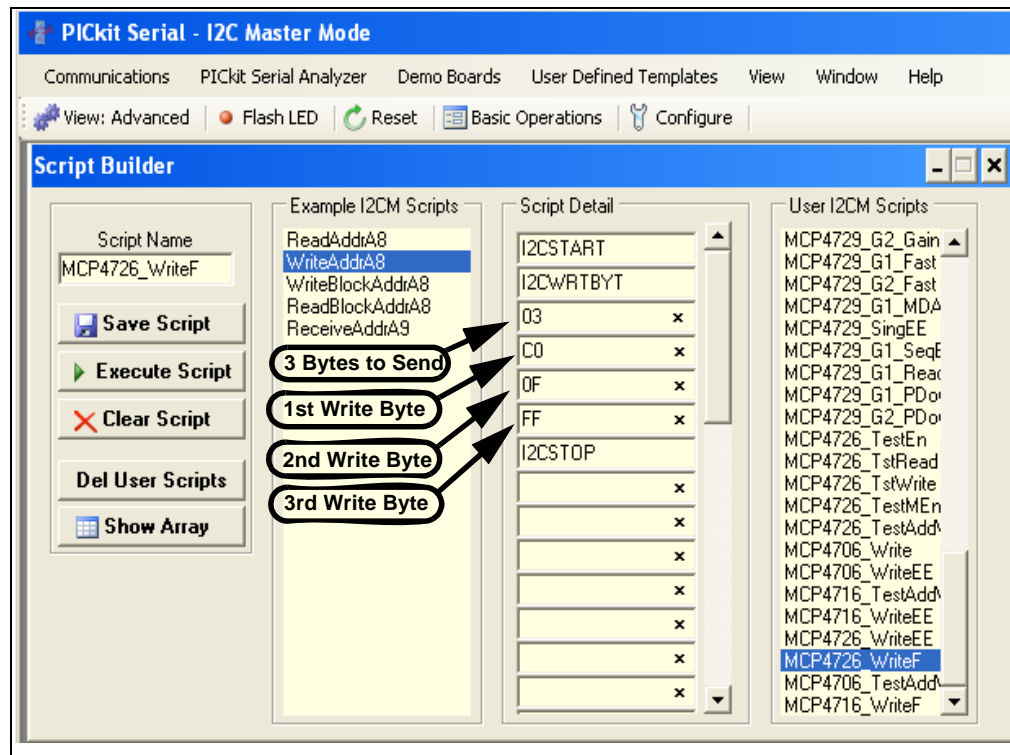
PICkit Serial - I2C Master Mode

Communications PICkit Serial Analyzer Demo Boards User Defined Templates View Window Help

View: Advanced Flash LED Reset Basic Operations Configure

Script Builder

Script Name
MCP4726_WriteF

Save Script
Execute Script
Clear Script
Del User Scripts
Show Array

Example I2CM Scripts
ReadAddrA8
WriteAddrA8
WriteBlockAddrA8
ReadBlockAddrA8
ReceiveAddrA9

Script Detail
I2CSTART
I2CWRTBYT
03 ×
C0 ×
0F ×
FF ×
I2CSTOP
×
×
×
×
×
×
×

3 Bytes to Send
1st Write Byte
2nd Write Byte
3rd Write Byte

User I2CM Scripts
MCP4729_G2_Gain
MCP4729_G1_Fast
MCP4729_G2_Fast
MCP4729_G1_MDA
MCP4729_SingEE
MCP4729_G1_SeqE
MCP4729_G1_Reac
MCP4729_G1_PDo
MCP4729_G2_PDo
MCP4726_TestEn
MCP4726_TstRead
MCP4726_TstWrite
MCP4726_TestMEn
MCP4726_TestAdd
MCP4706_Write
MCP4706_WriteEE
MCP4716_TestAdd
MCP4716_WriteEE
MCP4726_WriteEE
MCP4726_WriteF
MCP4706_TestAdd
MCP4716_WriteF